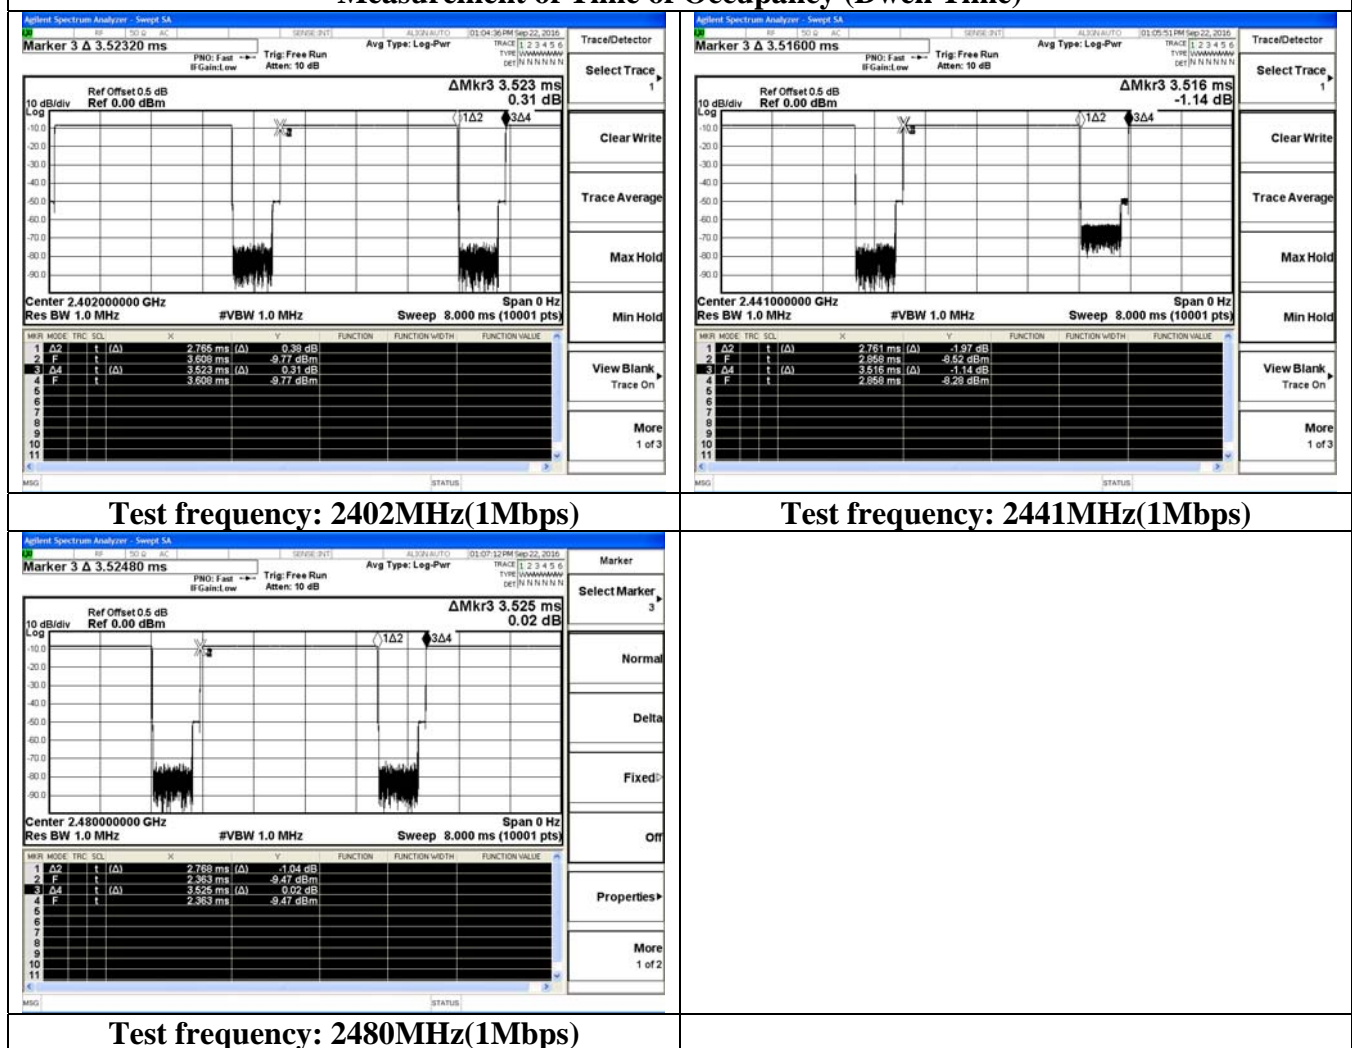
Measurement of Time of Occupancy (Dwell Time)

Agilent Spectrum Analyzer - Swept SA
RF | 50 Ω AC | SENSE:INT | ALIGN AUTO | 01:04:36 PM Sep 22, 2016
Marker 3 Δ 3.52320 ms
PNO: Fast IFGain:Low
Trig: Free Run Atten: 10 dB
Avg Type: Log-Pwr
TRACE 1 2 3 4 5 6 TYPE DET N N N N N N
Trace/Detector
Select Trace 1
Ref Offset 0.5 dB
10 dB/div Ref 0.00 dBm
Log
ΔMkr3 3.523 ms
0.31 dB
-10.0 -20.0 -30.0 -40.0 -50.0 -60.0 -70.0 -80.0 -90.0
1Δ2 3Δ4
Clear Write
Trace Average
Max Hold
Min Hold
Center 2.402000000 GHz
Res BW 1.0 MHz
#VBW 1.0 MHz
Span 0 Hz
Sweep 8.000 ms (10001 pts)

| MKR | MODE | TRC | SCL | X | | Y | FUNCTION | FUNCTION WIDTH | FUNCTION VALUE |
|---|---|---|---|---|---|---|---|---|---|
| 1 | Δ2 | | t (Δ) | 2.765 ms | (Δ) | 0.38 dB | | | |
| 2 | F | | t | 3.608 ms | | -9.77 dBm | | | |
| 3 | Δ4 | | t (Δ) | 3.523 ms | (Δ) | 0.31 dB | | | |
| 4 | F | | t | 3.608 ms | | -9.77 dBm | | | |
| 5 | | | | | | | | | |
| 6 | | | | | | | | | |
| 7 | | | | | | | | | |
| 8 | | | | | | | | | |
| 9 | | | | | | | | | |
| 10 | | | | | | | | | |
| 11 | | | | | | | | | |

View Blank Trace On
More 1 of 3
MSG STATUS

Test frequency: 2402MHz(1Mbps)

Agilent Spectrum Analyzer - Swept SA
RF | 50 Ω AC | SENSE:INT | ALIGN AUTO | 01:05:51 PM Sep 22, 2016
Marker 3 Δ 3.51600 ms
PNO: Fast IFGain:Low
Trig: Free Run Atten: 10 dB
Avg Type: Log-Pwr
TRACE 1 2 3 4 5 6 TYPE DET N N N N N N
Trace/Detector
Select Trace 1
Ref Offset 0.5 dB
10 dB/div Ref 0.00 dBm
Log
ΔMkr3 3.516 ms
-1.14 dB
-10.0 -20.0 -30.0 -40.0 -50.0 -60.0 -70.0 -80.0 -90.0
1Δ2 3Δ4
Clear Write
Trace Average
Max Hold
Min Hold
Center 2.441000000 GHz
Res BW 1.0 MHz
#VBW 1.0 MHz
Span 0 Hz
Sweep 8.000 ms (10001 pts)

| MKR | MODE | TRC | SCL | X | | Y | FUNCTION | FUNCTION WIDTH | FUNCTION VALUE |
|---|---|---|---|---|---|---|---|---|---|
| 1 | Δ2 | | t (Δ) | 2.761 ms | (Δ) | -1.97 dB | | | |
| 2 | F | | t | 2.858 ms | | -8.52 dBm | | | |
| 3 | Δ4 | | t (Δ) | 3.516 ms | (Δ) | -1.14 dB | | | |
| 4 | F | | t | 2.858 ms | | -8.28 dBm | | | |
| 5 | | | | | | | | | |
| 6 | | | | | | | | | |
| 7 | | | | | | | | | |
| 8 | | | | | | | | | |
| 9 | | | | | | | | | |
| 10 | | | | | | | | | |
| 11 | | | | | | | | | |

View Blank Trace On
More 1 of 3
MSG STATUS

Test frequency: 2441MHz(1Mbps)

Agilent Spectrum Analyzer - Swept SA
RF | 50 Ω AC | SENSE:INT | ALIGN AUTO | 01:07:12 PM Sep 22, 2016
Marker 3 Δ 3.52480 ms
PNO: Fast IFGain:Low
Trig: Free Run Atten: 10 dB
Avg Type: Log-Pwr
TRACE 1 2 3 4 5 6 TYPE DET N N N N N N
Marker
Select Marker 3
Ref Offset 0.5 dB
10 dB/div Ref 0.00 dBm
Log
ΔMkr3 3.525 ms
0.02 dB
-10.0 -20.0 -30.0 -40.0 -50.0 -60.0 -70.0 -80.0 -90.0
1Δ2 3Δ4
Normal
Delta
Fixed
Off
Center 2.480000000 GHz
Res BW 1.0 MHz
#VBW 1.0 MHz
Span 0 Hz
Sweep 8.000 ms (10001 pts)

| MKR | MODE | TRC | SCL | X | | Y | FUNCTION | FUNCTION WIDTH | FUNCTION VALUE |
|---|---|---|---|---|---|---|---|---|---|
| 1 | Δ2 | | t (Δ) | 2.768 ms | (Δ) | -1.04 dB | | | |
| 2 | F | | t | 2.363 ms | | -9.47 dBm | | | |
| 3 | Δ4 | | t (Δ) | 3.525 ms | (Δ) | 0.02 dB | | | |
| 4 | F | | t | 2.363 ms | | -9.47 dBm | | | |
| 5 | | | | | | | | | |
| 6 | | | | | | | | | |
| 7 | | | | | | | | | |
| 8 | | | | | | | | | |
| 9 | | | | | | | | | |
| 10 | | | | | | | | | |
| 11 | | | | | | | | | |

Properties
More 1 of 2
MSG STATUS

Test frequency: 2480MHz(1Mbps)